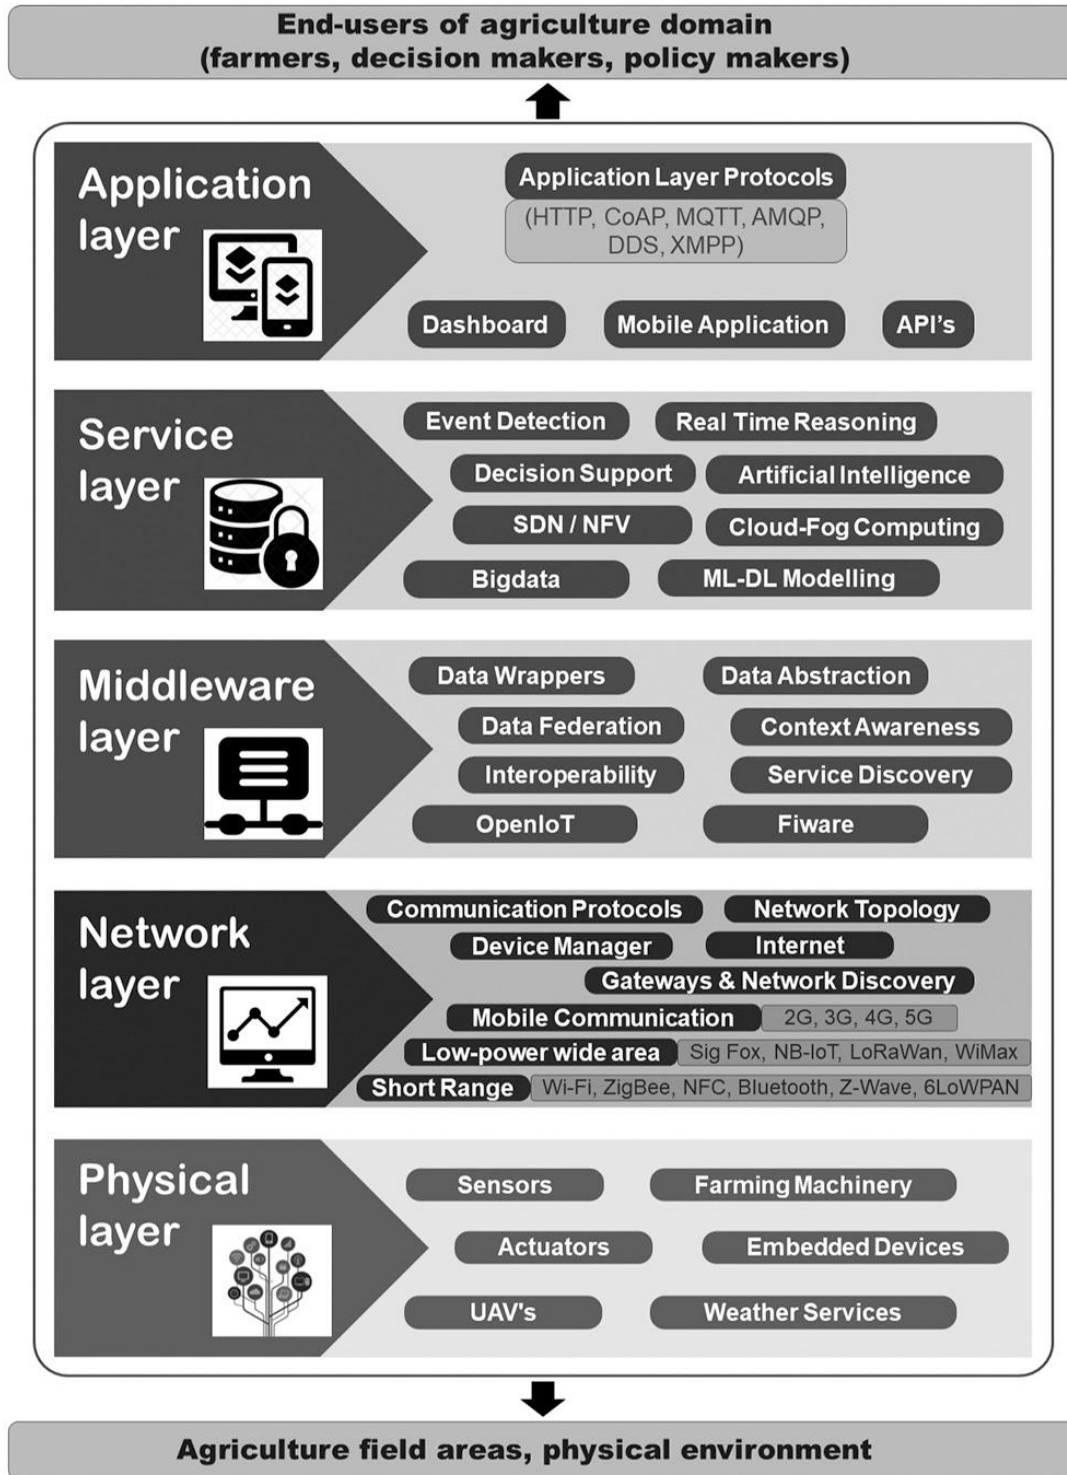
End-users of agriculture domain
(farmers, decision makers, policy makers)

Application layer

Application Layer Protocols
(HTTP, CoAP, MQTT, AMQP, DDS, XMPP)

Dashboard
Mobile Application
API's

Service layer

Event Detection
Real Time Reasoning
Decision Support
Artificial Intelligence
SDN / NFV
Cloud-Fog Computing
Bigdata
ML-DL Modelling

Middleware layer

Data Wrappers
Data Abstraction
Data Federation
Context Awareness
Interoperability
Service Discovery
OpenIoT
Fiware

Network layer

Communication Protocols
Network Topology
Device Manager
Internet
Gateways & Network Discovery
Mobile Communication
2G, 3G, 4G, 5G
Low-power wide area
Sig Fox, NB-IoT, LoRaWan, WiMax
Short Range
Wi-Fi, ZigBee, NFC, Bluetooth, Z-Wave, 6LoWPAN

Physical layer

Sensors
Farming Machinery
Actuators
Embedded Devices
UAV's
Weather Services

Agriculture field areas, physical environment